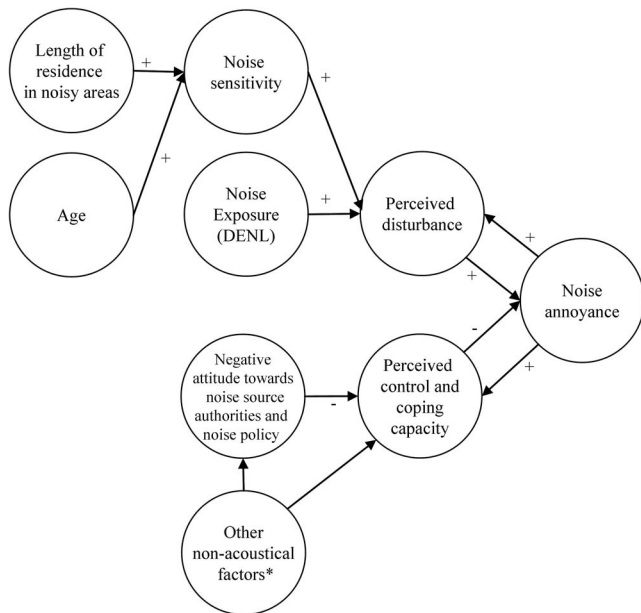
Length of residence in noisy areas

+

Noise sensitivity

+

+

Age

Noise Exposure (DENL)

+

Perceived disturbance

+

+

Noise annoyance

-

Negative attitude towards noise source authorities and noise policy

-

Perceived control and coping capacity

+

Other non-acoustical factors*